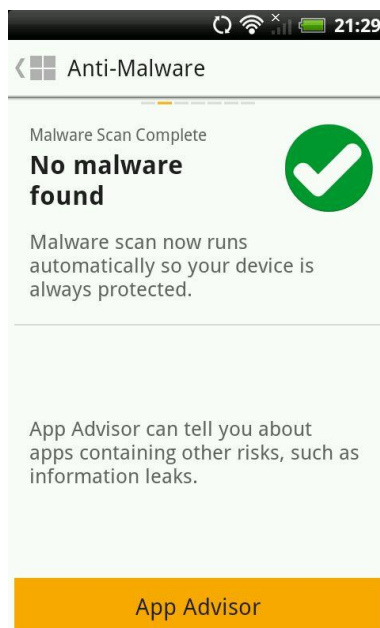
21:29

Anti-Malware

Malware Scan Complete

No malware found

Malware scan now runs automatically so your device is always protected.

App Advisor can tell you about apps containing other risks, such as information leaks.

App Advisor